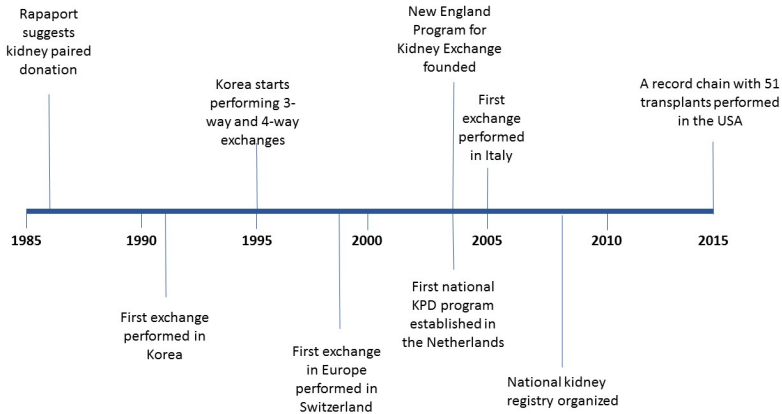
Rapaport suggests kidney paired donation

Korea starts performing 3-way and 4-way exchanges

New England Program for Kidney Exchange founded

First exchange performed in Italy

A record chain with 51 transplants performed in the USA

1985

1990

1995

2000

2005

2010

2015

First exchange performed in Korea

First exchange in Europe performed in Switzerland

First national KPD program established in the Netherlands

National kidney registry organized